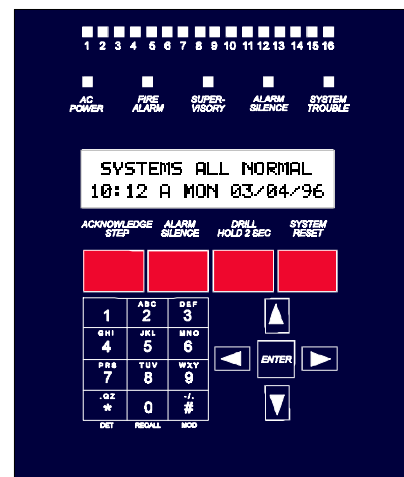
1 2 3 4 5 6 7 8 9 10 11 12 13 14 15 16

AC POWER

FIRE ALARM

SUPER-VISORY

ALARM SILENCE

SYSTEM TROUBLE

SYSTEMS ALL NORMAL
10:12 A MON 03/04/96

ACKNOWLEDGE STEP

ALARM SILENCE

DRILL HOLD 2 SEC

SYSTEM RESET

1

ABC 2

DEF 3

GHI 4

JKL 5

MNO 6

PRS 7

TUV 8

WXY 9

.QZ *

0

-/. #

DET

RECALL

MOD

ENTER